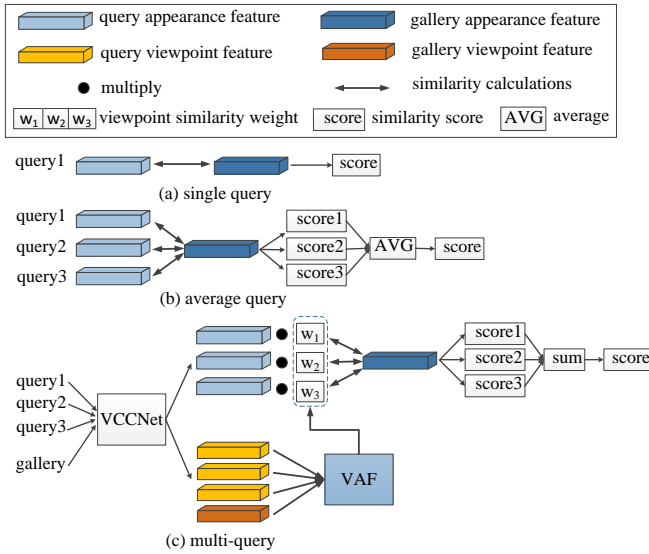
query appearance feature
gallery appearance feature
query viewpoint feature
gallery viewpoint feature
multiply
similarity calculations
$w_1$ $w_2$ $w_3$ viewpoint similarity weight
score similarity score
AVG average

query1
score
(a) single query

query1
query2
query3
score1
score2
score3
AVG
score
(b) average query

query1
query2
query3
gallery
VCCNet
$w_1$
$w_2$
$w_3$
score1
score2
score3
sum
score
VAF
(c) multi-query